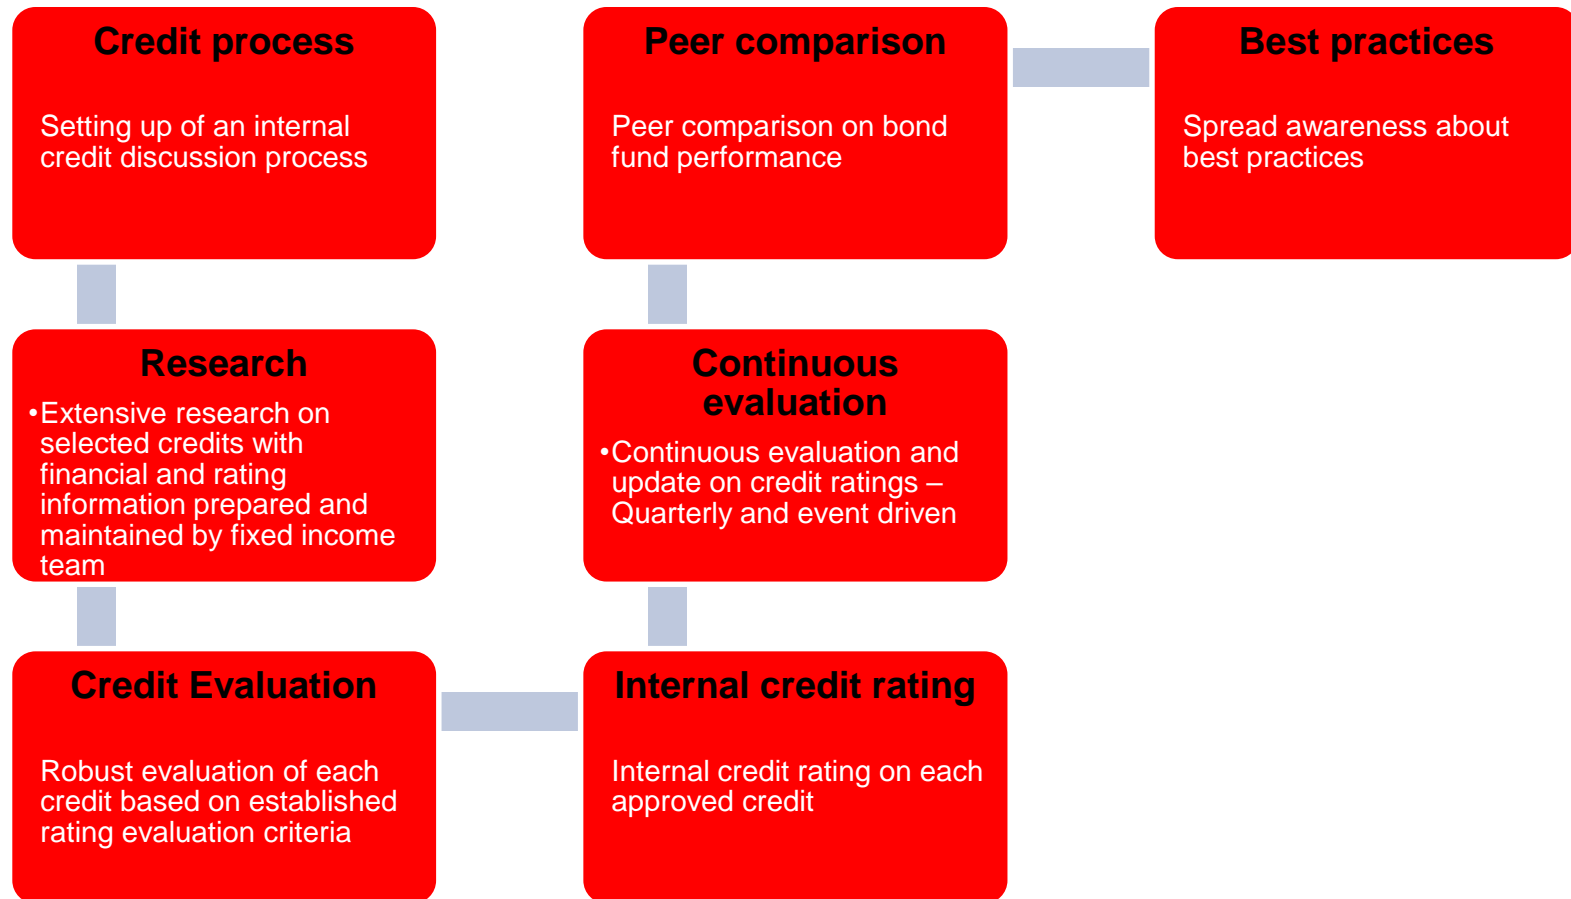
Credit process

Setting up of an internal credit discussion process

Research

•Extensive research on selected credits with financial and rating information prepared and maintained by fixed income team

Credit Evaluation

Robust evaluation of each credit based on established rating evaluation criteria

Internal credit rating

Internal credit rating on each approved credit

Continuous evaluation

•Continuous evaluation and update on credit ratings – Quarterly and event driven

Peer comparison

Peer comparison on bond fund performance

Best practices

Spread awareness about best practices